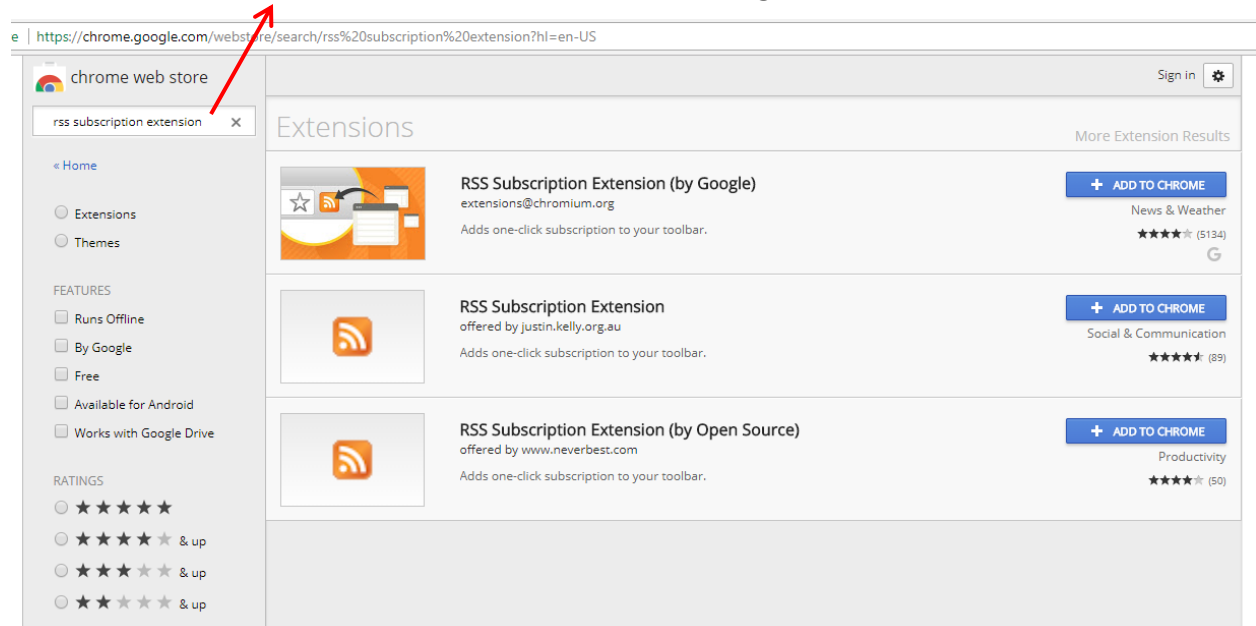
e | https://chrome.google.com/webstore/search/rss%20subscription%20extension?hl=en-US

chrome web store

rss subscription extension ×

« Home

Extensions

Themes

FEATURES

Runs Offline

By Google

Free

Available for Android

Works with Google Drive

RATINGS

★★★★★

★★★★★ & up

★★★★★ & up

★★★★★ & up

Sign in

Extensions

More Extension Results

RSS Subscription Extension (by Google)

extensions@chromium.org

Adds one-click subscription to your toolbar.

+ ADD TO CHROME

News & Weather

★★★★★ (5134)

G

RSS Subscription Extension

offered by justin.kelly.org.au

Adds one-click subscription to your toolbar.

+ ADD TO CHROME

Social & Communication

★★★★★ (89)

RSS Subscription Extension (by Open Source)

offered by www.neverbest.com

Adds one-click subscription to your toolbar.

+ ADD TO CHROME

Productivity

★★★★★ (50)